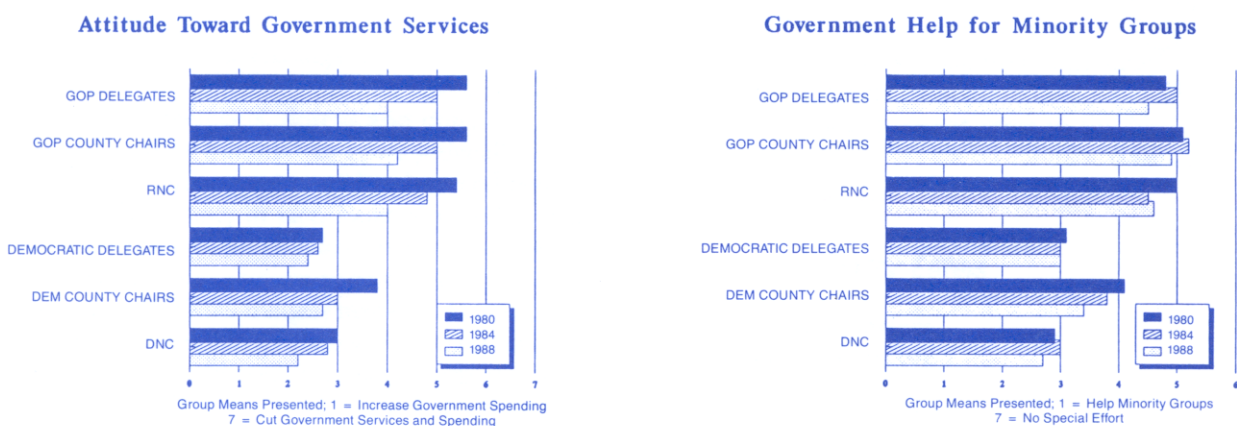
Attitude Toward Government Services

GOP DELEGATES
GOP COUNTY CHAIRS
RNC
DEMOCRATIC DELEGATES
DEM COUNTY CHAIRS
DNC

1980
1984
1988

0 1 2 3 4 5 6 7

Group Means Presented; 1 = Increase Government Spending
7 = Cut Government Services and Spending

Government Help for Minority Groups

GOP DELEGATES
GOP COUNTY CHAIRS
RNC
DEMOCRATIC DELEGATES
DEM COUNTY CHAIRS
DNC

1980
1984
1988

0 1 2 3 4 5 6

Group Means Presented; 1 = Help Minority Groups
7 = No Special Effort